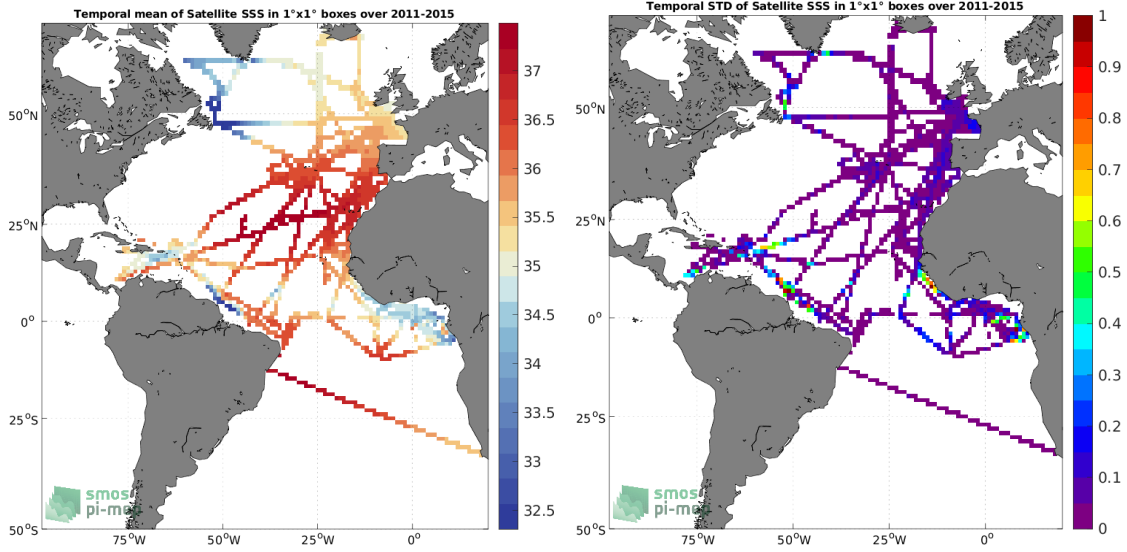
Temporal mean of Satellite SSS in 1°x1° boxes over 2011-2015

37
36.5
36
35.5
35
34.5
34
33.5
33
32.5

50°N
25°N
0°
25°S
50°S
75°W
50°W
25°W
0°

smos pi-mep

Temporal STD of Satellite SSS in 1°x1° boxes over 2011-2015

1
0.9
0.8
0.7
0.6
0.5
0.4
0.3
0.2
0.1
0

50°N
25°N
0°
25°S
50°S
75°W
50°W
25°W
0°

smos pi-mep